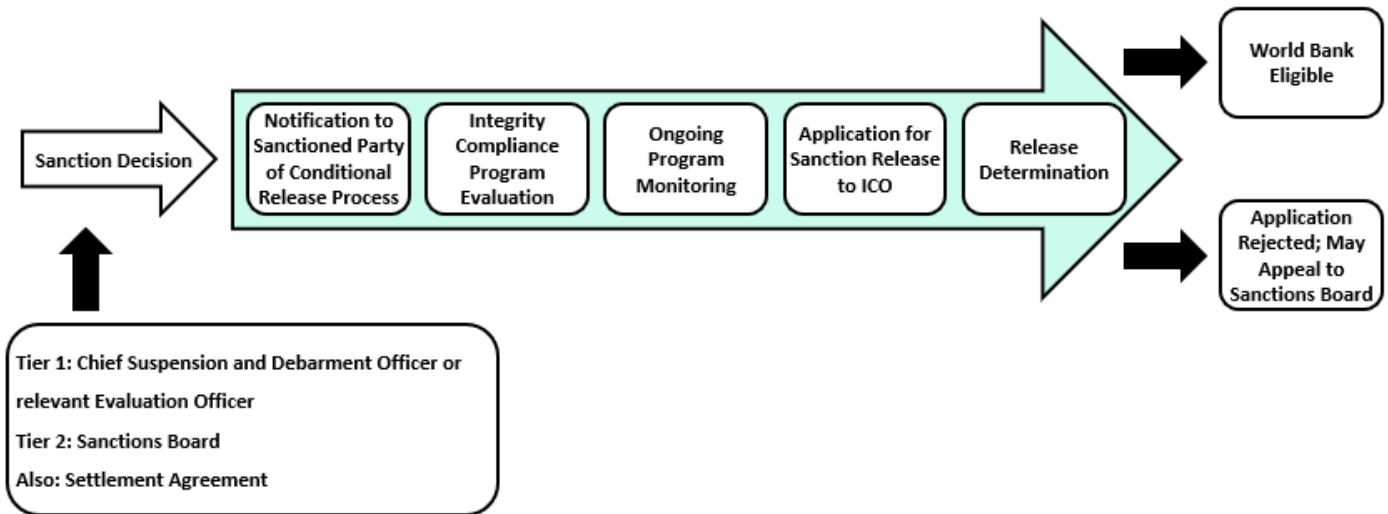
Sanction Decision

Notification to Sanctioned Party of Conditional Release Process

Integrity Compliance Program Evaluation

Ongoing Program Monitoring

Application for Sanction Release to ICO

Release Determination

World Bank Eligible

Application Rejected; May Appeal to Sanctions Board

Tier 1: Chief Suspension and Debarment Officer or relevant Evaluation Officer

Tier 2: Sanctions Board

Also: Settlement Agreement